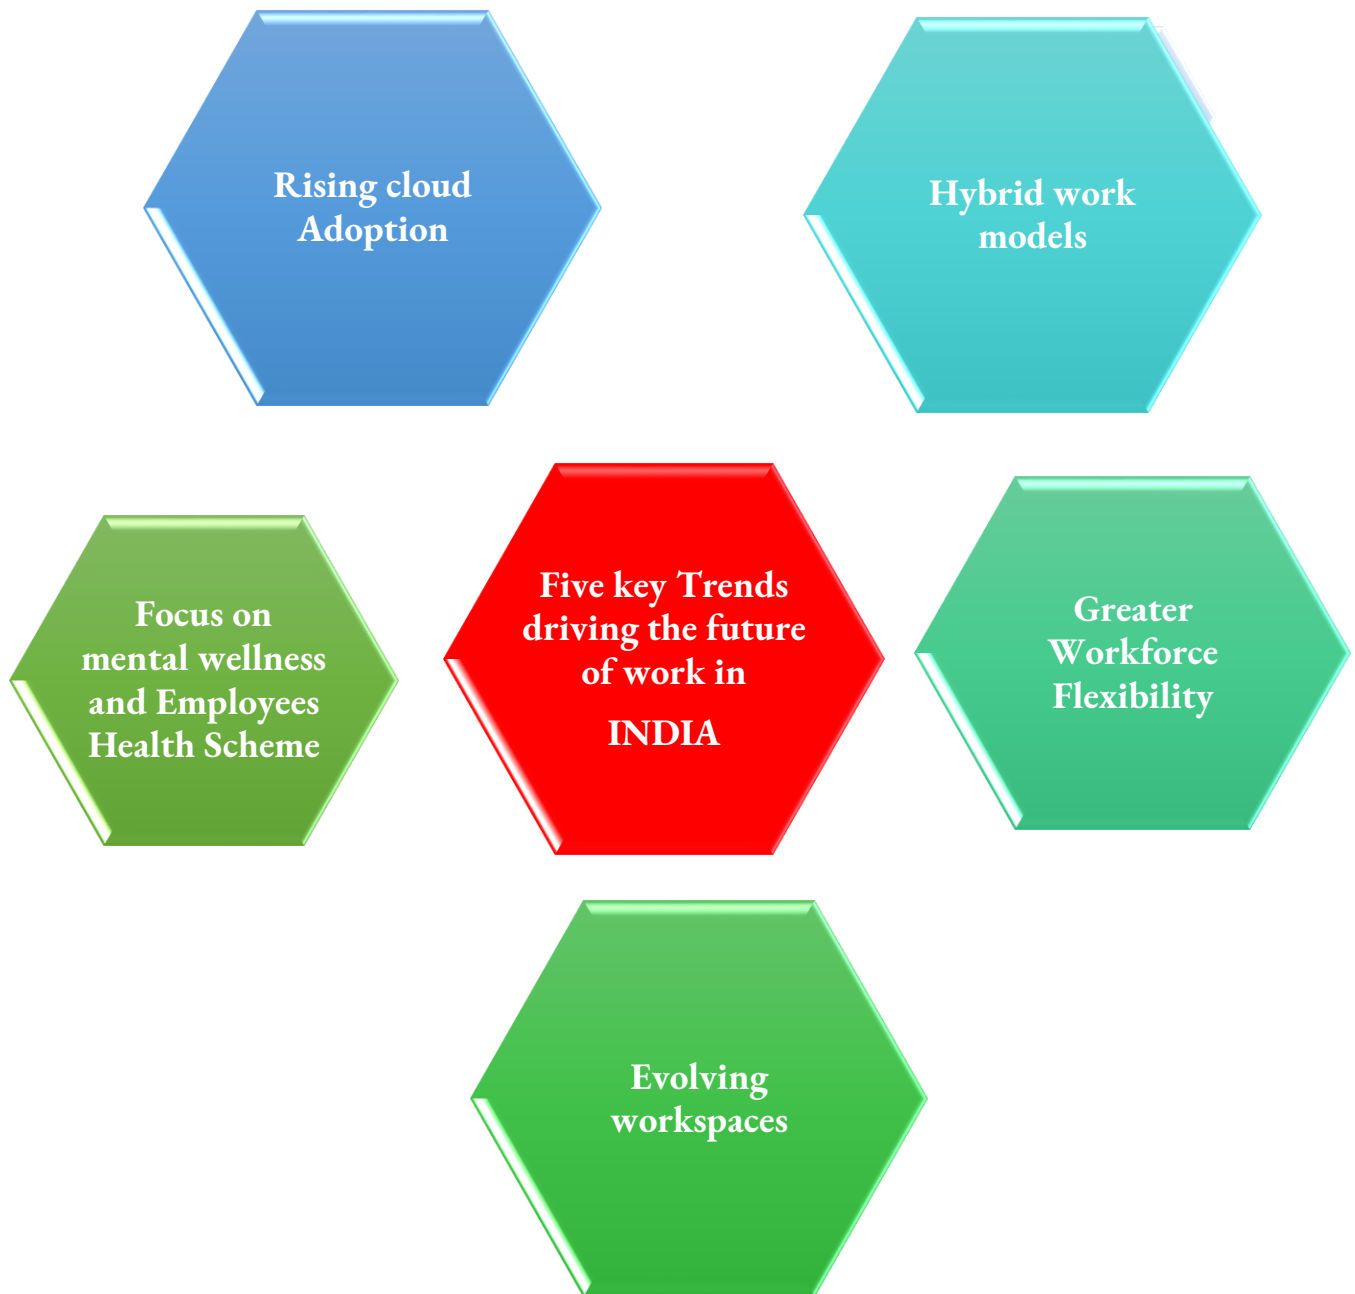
Rising cloud Adoption

Hybrid work models

Focus on mental wellness and Employees Health Scheme

Five key Trends driving the future of work in

INDIA

Greater Workforce Flexibility

Evolving workspaces